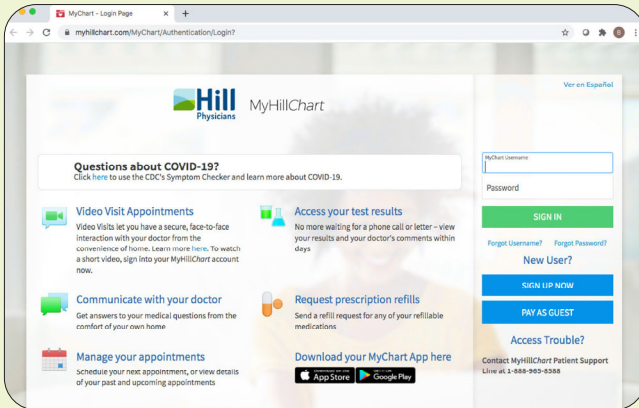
MyChart - Login Page

myhillchart.com/MyChart/Authentication/Login?

Ver en Español

Hill Physicians MyHillChart

Questions about COVID-19?
Click here to use the CDC's Symptom Checker and learn more about COVID-19.

Video Visit Appointments
Video Visits let you have a secure, face-to-face interaction with your doctor from the convenience of home. Learn more here. To watch a short video, sign into your MyHillChart account now.

Access your test results
No more waiting for a phone call or letter – view your results and your doctor's comments within days

Communicate with your doctor
Get answers to your medical questions from the comfort of your own home

Request prescription refills
Send a refill request for any of your refillable medications

Manage your appointments
Schedule your next appointment, or view details of your past and upcoming appointments

Download your MyChart App here
App Store
Google Play

MyChart Username
Password
SIGN IN
Forgot Username? Forgot Password?
New User?
SIGN UP NOW
PAY AS GUEST
Access Trouble?
Contact MyHillChart Patient Support Line at 1-888-963-6388